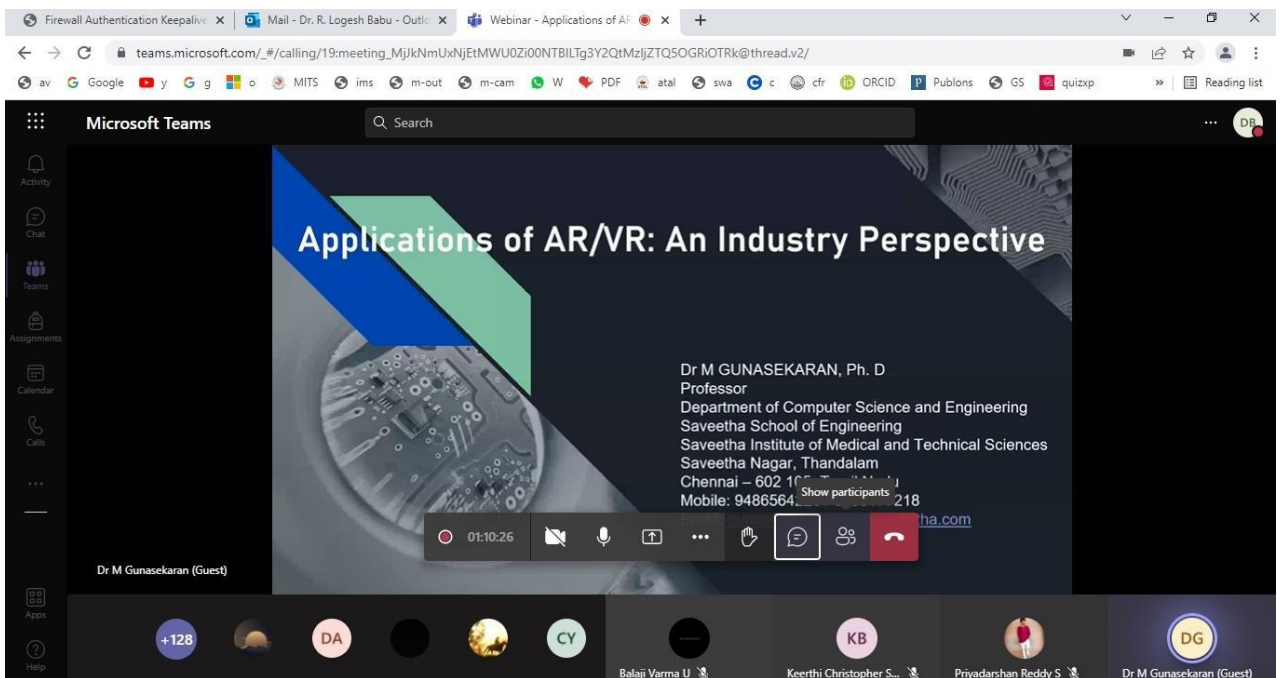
Firewall Authentication Keepalive | Mail - Dr. R. Logesh Babu - Outlo | Webinar - Applications of AF

teams.microsoft.com/_#/calling/19:meeting_MjJkNmUxNjEtMWU0Zi00NTBlLTg3Y2QtMzljZTQ5OGRiOTRk@thread.v2/

av Google y g o MITS ims m-out m-cam W PDF atal swa c cfr ORCID Publons GS quizxp » Reading list

Microsoft Teams

Search

DB

Activity
Chat
Teams
Assignments
Calendar
Calls
...
Apps
Help

Applications of AR/VR: An Industry Perspective

Dr M GUNASEKARAN, Ph. D
Professor
Department of Computer Science and Engineering
Saveetha School of Engineering
Saveetha Institute of Medical and Technical Sciences
Saveetha Nagar, Thandalam
Chennai – 602 1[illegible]
Mobile: 9486564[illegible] 218
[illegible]ha.com

Show participants

01:10:26

Dr M Gunasekaran (Guest)

+128 DA CY KB DG

Balaji Varma U
Keerthi Christopher S...
Priyadarshan Reddy S
Dr M Gunasekaran (Guest)